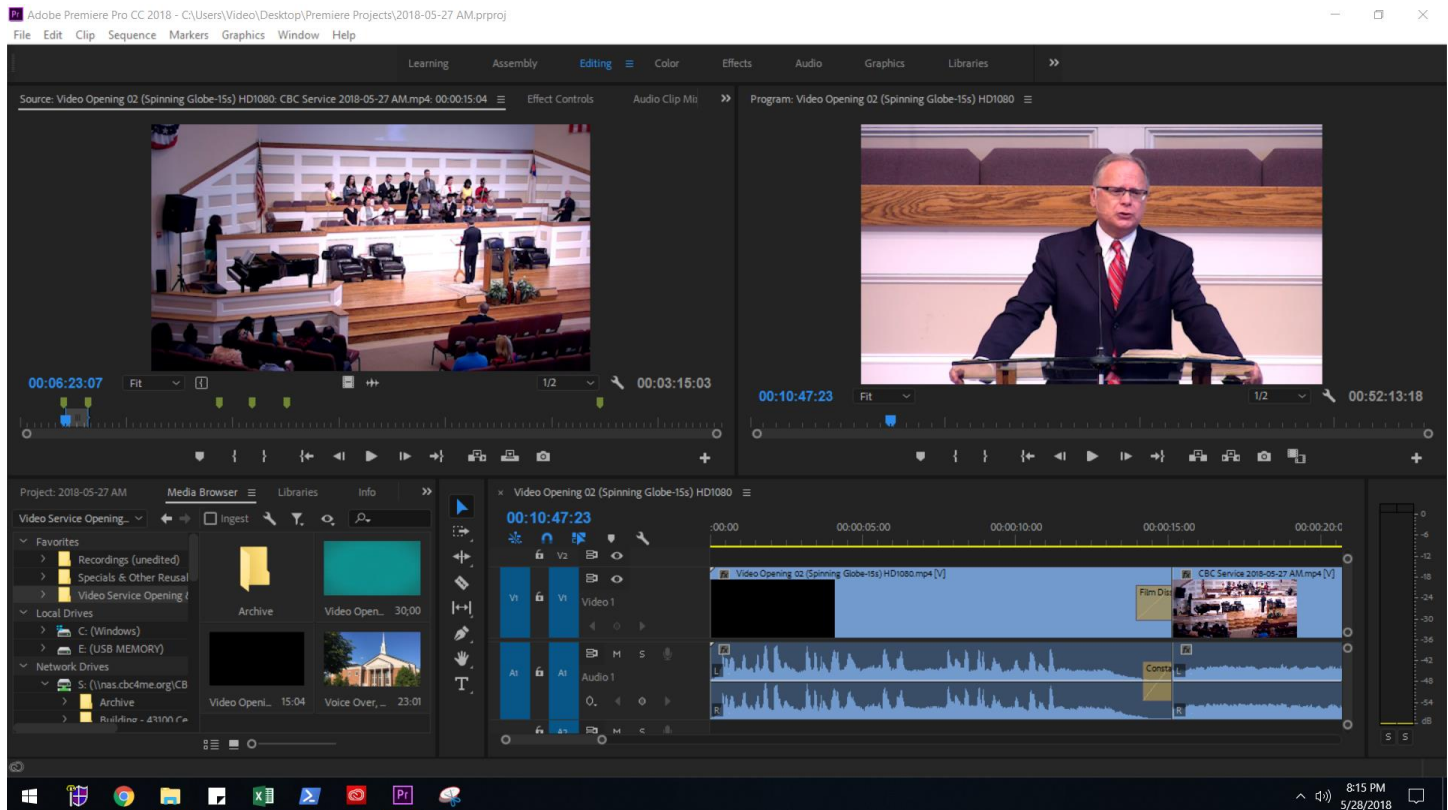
Adobe Premiere Pro CC 2018 - C:\Users\Video\Desktop\Premiere Projects\2018-05-27 AM.prproj
File Edit Clip Sequence Markers Graphics Window Help

Learning Assembly Editing Color Effects Audio Graphics Libraries »

Source: Video Opening 02 (Spinning Globe-15s) HD1080: CBC Service 2018-05-27 AM.mp4: 00:00:15:04 Effect Controls Audio Clip Mi »

00:06:23:07 Fit 1/2 00:03:15:03

Program: Video Opening 02 (Spinning Globe-15s) HD1080

00:10:47:23 Fit 1/2 00:52:13:18

Project: 2018-05-27 AM Media Browser Libraries Info »
Video Service Opening... Ingest
Favorites
Recordings (unedited)
Specials & Other Reusal
Video Service Opening &
Local Drives
C: (Windows)
E: (USB MEMORY)
Network Drives
S: (\\nas.cbc4me.org\CB
Archive
Building - 43100 Ce

Archive
Video Open... 30;00
Video Openi... 15:04
Voice Over,... 23:01

× Video Opening 02 (Spinning Globe-15s) HD1080
00:10:47:23
:00:00 00:00:05:00 00:00:10:00 00:00:15:00 00:00:20:0
V2
V1 V1 Video 1
Video Opening 02 (Spinning Globe-15s) HD1080.mp4 [V]
Film Diss
CBC Service 2018-05-27 AM.mp4 [V]
A1 A1 Audio 1 M S
Consta
A2 M S

0 -6 -12 -18 -24 -30 -36 -42 -48 -54 dB
S S

8:15 PM
5/28/2018